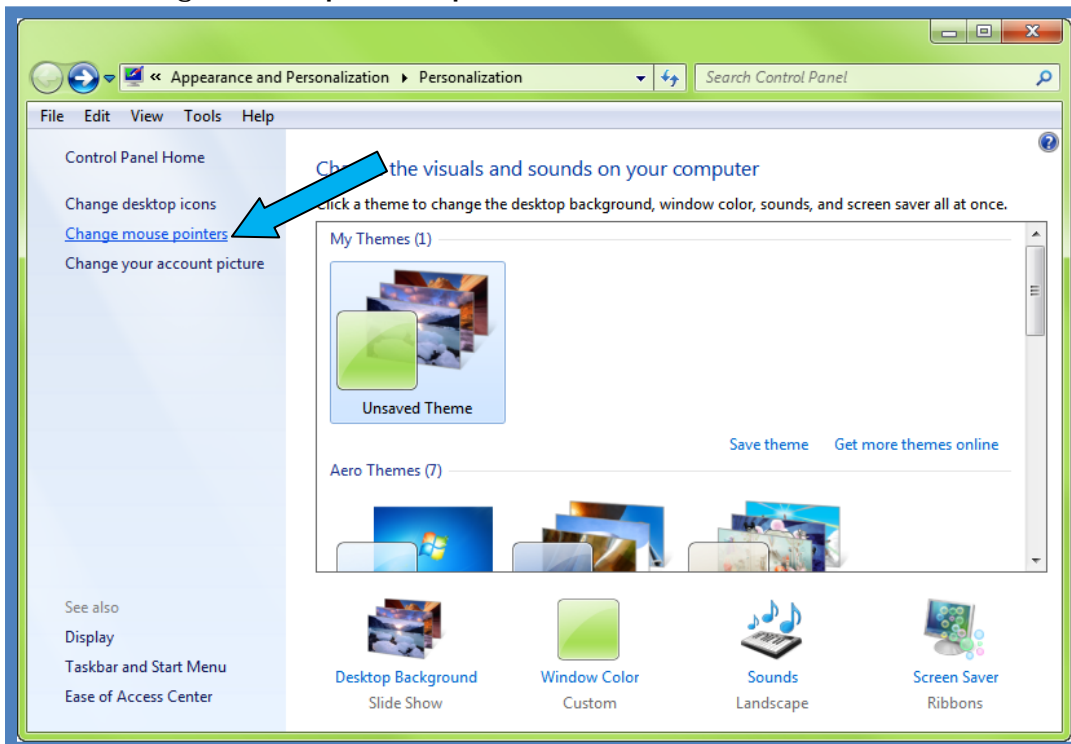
« Appearance and Personalization ▸ Personalization

Search Control Panel

File Edit View Tools Help

Control Panel Home

Change desktop icons

Change mouse pointers

Change your account picture

Ch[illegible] the visuals and sounds on your computer

Click a theme to change the desktop background, window color, sounds, and screen saver all at once.

My Themes (1)

Unsaved Theme

Save theme Get more themes online

Aero Themes (7)

See also

Display

Taskbar and Start Menu

Ease of Access Center

Desktop Background
Slide Show

Window Color
Custom

Sounds
Landscape

Screen Saver
Ribbons